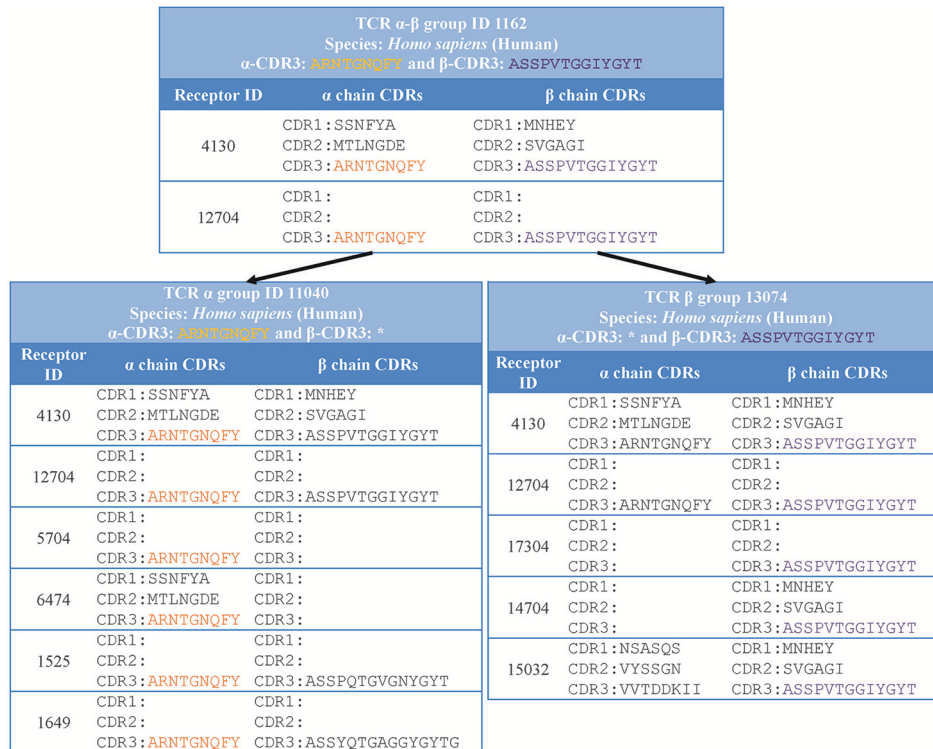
TCR α-β group ID 1162
Species: *Homo sapiens* (Human)
α-CDR3: ARNTGNQFY and β-CDR3: ASSPVTGGIYGYT

| Receptor ID | α chain CDRs | β chain CDRs |
|---|---|---|
| 4130 | CDR1:SSNFYA CDR2:MTLNGDE CDR3:ARNTGNQFY | CDR1:MNHEY CDR2:SVGAGI CDR3:ASSPVTGGIYGYT |
| 12704 | CDR1: CDR2: CDR3:ARNTGNQFY | CDR1: CDR2: CDR3:ASSPVTGGIYGYT |

TCR α group ID 11040
Species: *Homo sapiens* (Human)
α-CDR3: ARNTGNQFY and β-CDR3: *

| Receptor ID | α chain CDRs | β chain CDRs |
|---|---|---|
| 4130 | CDR1:SSNFYA CDR2:MTLNGDE CDR3:ARNTGNQFY | CDR1:MNHEY CDR2:SVGAGI CDR3:ASSPVTGGIYGYT |
| 12704 | CDR1: CDR2: CDR3:ARNTGNQFY | CDR1: CDR2: CDR3:ASSPVTGGIYGYT |
| 5704 | CDR1: CDR2: CDR3:ARNTGNQFY | CDR1: CDR2: CDR3: |
| 6474 | CDR1:SSNFYA CDR2:MTLNGDE CDR3:ARNTGNQFY | CDR1: CDR2: CDR3: |
| 1525 | CDR1: CDR2: CDR3:ARNTGNQFY | CDR1: CDR2: CDR3:ASSPQTGVGNYGYT |
| 1649 | CDR1: CDR2: CDR3:ARNTGNQFY | CDR1: CDR2: CDR3:ASSYQTGAGGYGYTG |

TCR β group 13074
Species: *Homo sapiens* (Human)
α-CDR3: * and β-CDR3: ASSPVTGGIYGYT

| Receptor ID | α chain CDRs | β chain CDRs |
|---|---|---|
| 4130 | CDR1:SSNFYA CDR2:MTLNGDE CDR3:ARNTGNQFY | CDR1:MNHEY CDR2:SVGAGI CDR3:ASSPVTGGIYGYT |
| 12704 | CDR1: CDR2: CDR3:ARNTGNQFY | CDR1: CDR2: CDR3:ASSPVTGGIYGYT |
| 17304 | CDR1: CDR2: CDR3: | CDR1: CDR2: CDR3:ASSPVTGGIYGYT |
| 14704 | CDR1: CDR2: CDR3: | CDR1:MNHEY CDR2:SVGAGI CDR3:ASSPVTGGIYGYT |
| 15032 | CDR1:NSASQS CDR2:VYSSGN CDR3:VVTDDKII | CDR1:MNHEY CDR2:SVGAGI CDR3:ASSPVTGGIYGYT |